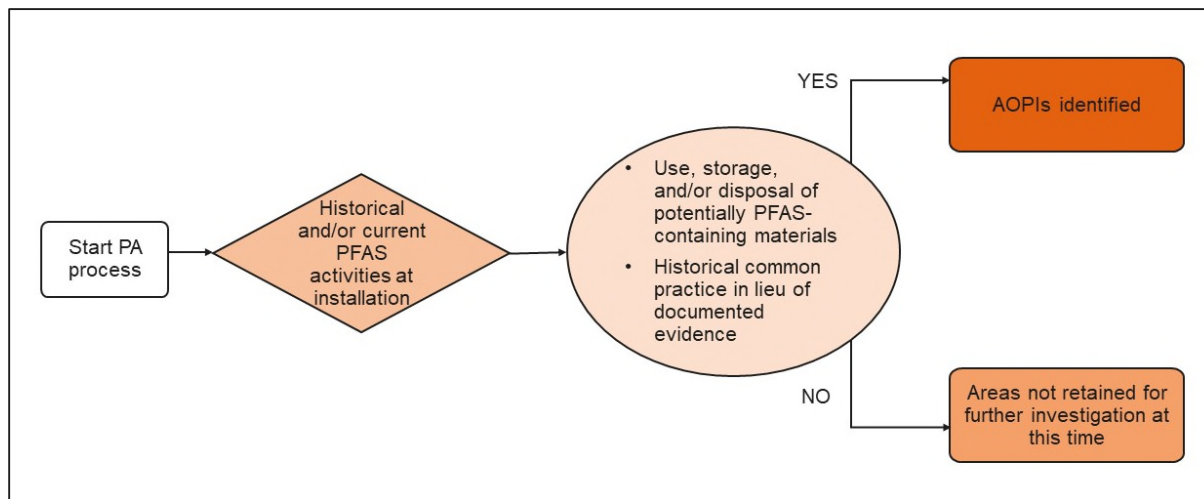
Start PA process

Historical and/or current PFAS activities at installation

- Use, storage, and/or disposal of potentially PFAS-containing materials
- Historical common practice in lieu of documented evidence

YES

AOPIs identified

NO

Areas not retained for further investigation at this time